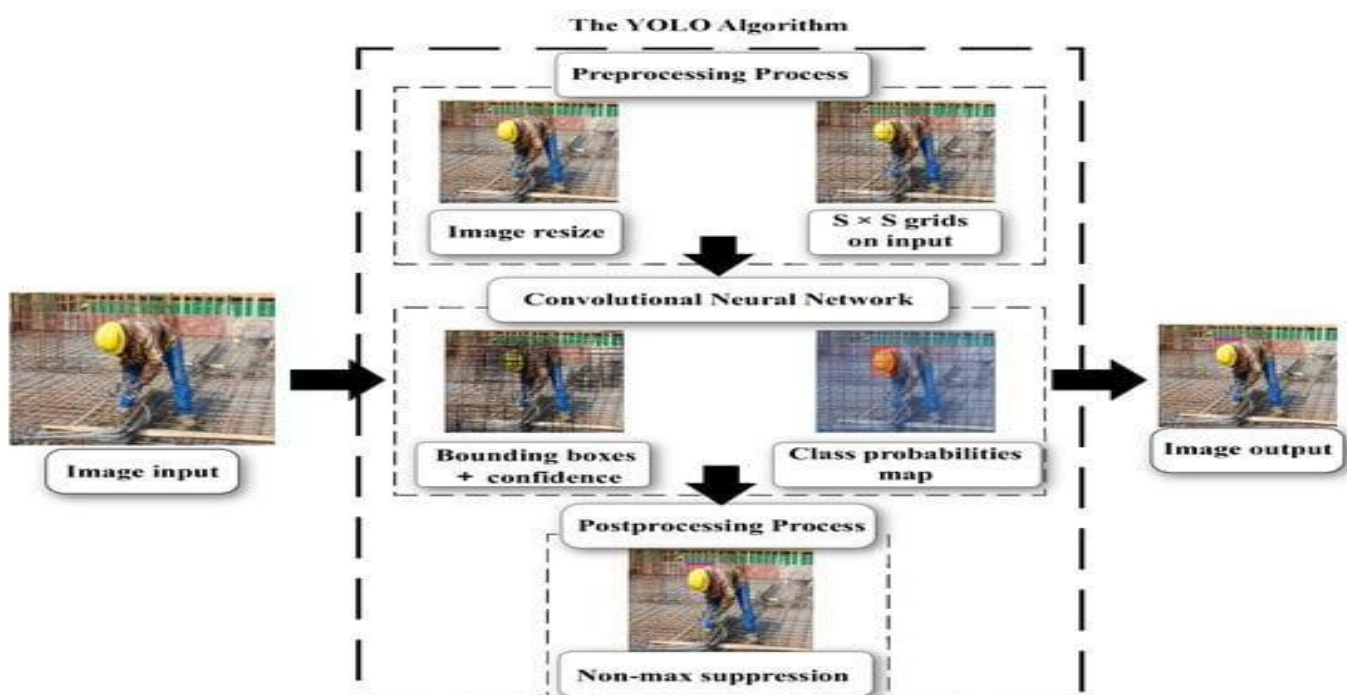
The YOLO Algorithm

Preprocessing Process

Image resize

S × S grids on input

Convolutional Neural Network

Image input

Bounding boxes + confidence

Class probabilities map

Image output

Postprocessing Process

Non-max suppression